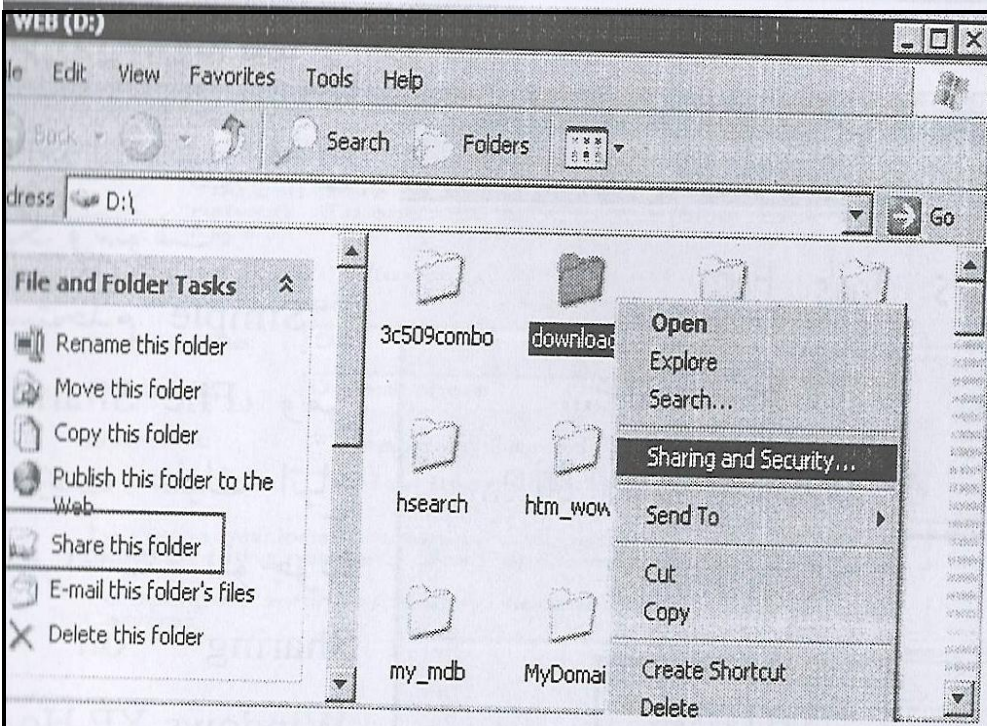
WEB (D:)

le Edit View Favorites Tools Help

Back Search Folders

dress D:\ Go

File and Folder Tasks

Rename this folder

Move this folder

Copy this folder

Publish this folder to the Web

Share this folder

E-mail this folder's files

Delete this folder

3c509combo

download

hsearch

htm_wow

my_mdb

MyDomai

Open

Explore

Search...

Sharing and Security...

Send To

Cut

Copy

Create Shortcut

Delete